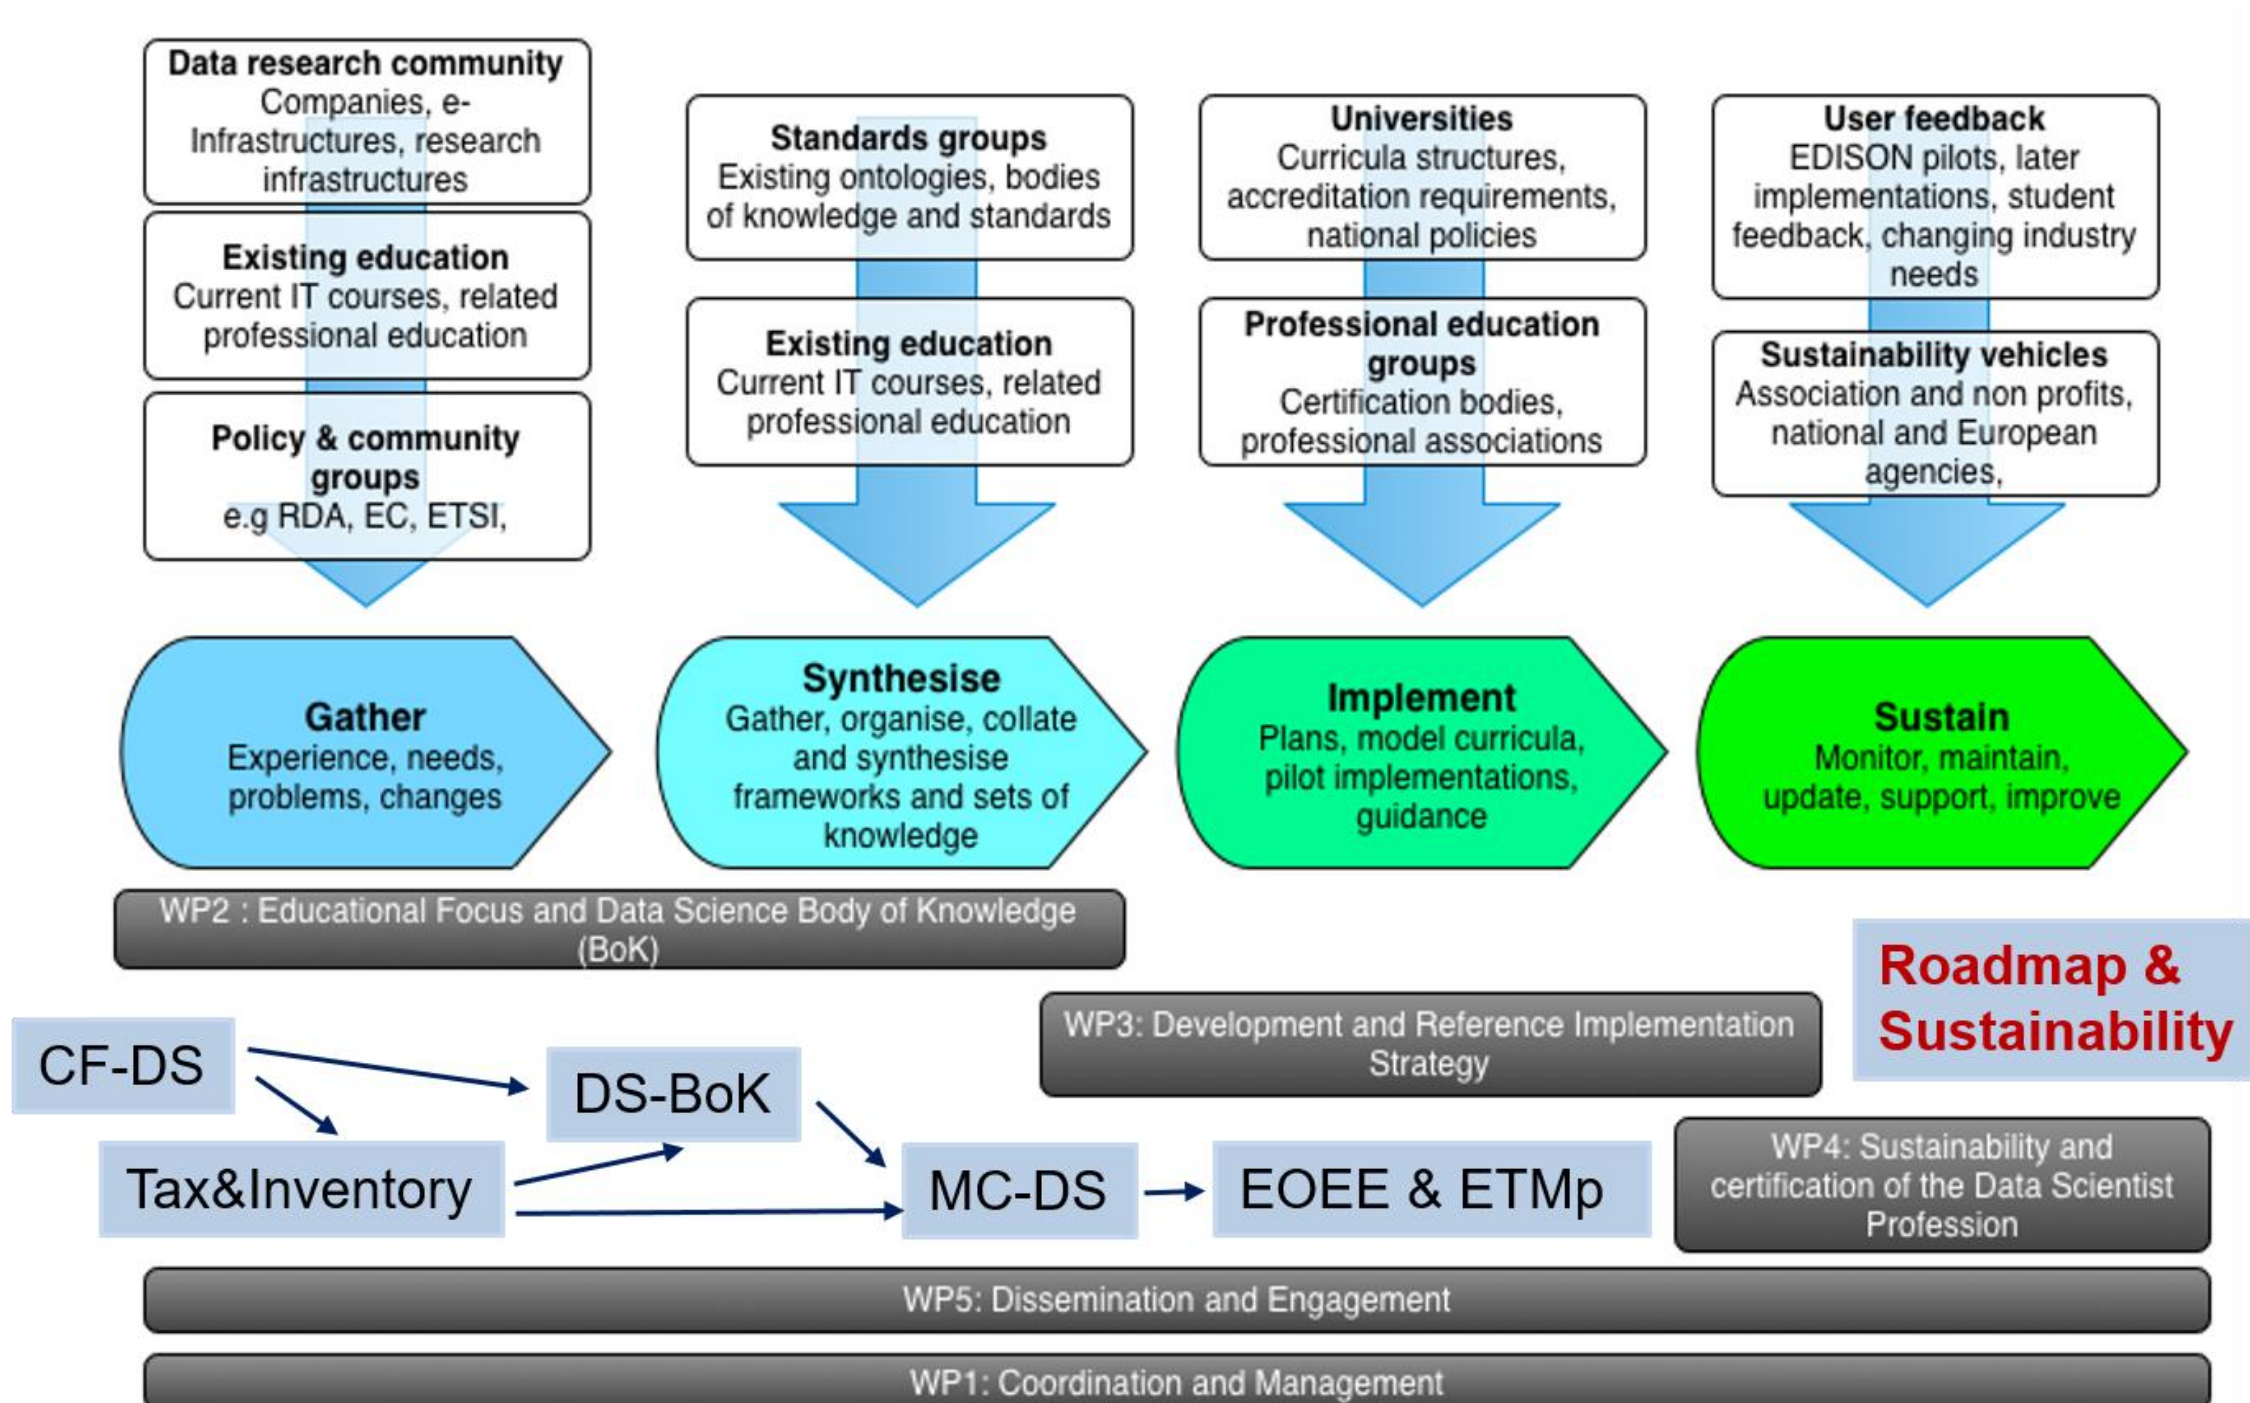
**Data research community**
Companies, e-Infrastructures, research infrastructures

**Existing education**
Current IT courses, related professional education

**Policy & community groups**
e.g RDA, EC, ETSI,

**Standards groups**
Existing ontologies, bodies of knowledge and standards

**Existing education**
Current IT courses, related professional education

**Universities**
Curricula structures, accreditation requirements, national policies

**Professional education groups**
Certification bodies, professional associations

**User feedback**
EDISON pilots, later implementations, student feedback, changing industry needs

**Sustainability vehicles**
Association and non profits, national and European agencies,

**Gather**
Experience, needs, problems, changes

**Synthesise**
Gather, organise, collate and synthesise frameworks and sets of knowledge

**Implement**
Plans, model curricula, pilot implementations, guidance

**Sustain**
Monitor, maintain, update, support, improve

WP2 : Educational Focus and Data Science Body of Knowledge (BoK)

Roadmap & Sustainability

WP3: Development and Reference Implementation Strategy

CF-DS

DS-BoK

Tax&Inventory

MC-DS

EOEE & ETMp

WP4: Sustainability and certification of the Data Scientist Profession

WP5: Dissemination and Engagement

WP1: Coordination and Management